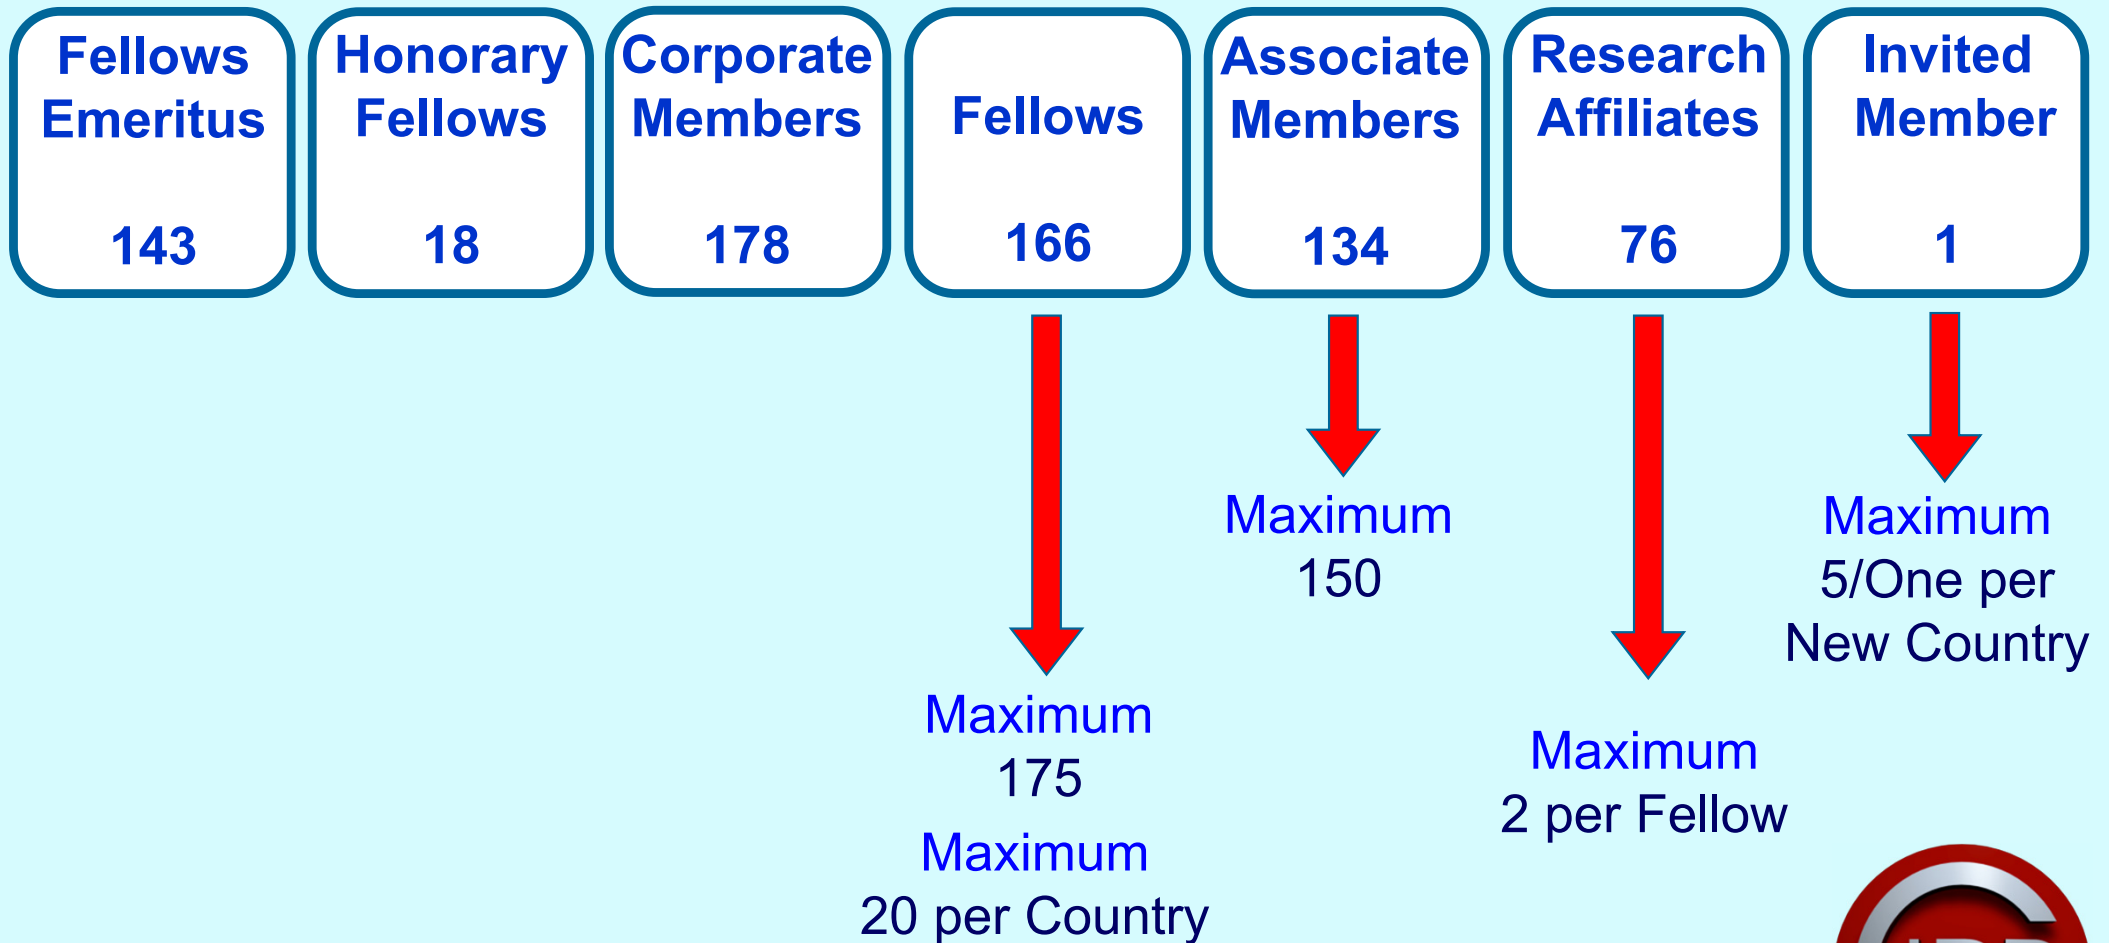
Fellows Emeritus
143

Honorary Fellows
18

Corporate Members
178

Fellows
166

Associate Members
134

Research Affiliates
76

Invited Member
1

Maximum
175
Maximum
20 per Country

Maximum
150

Maximum
2 per Fellow

Maximum
5/One per
New Country